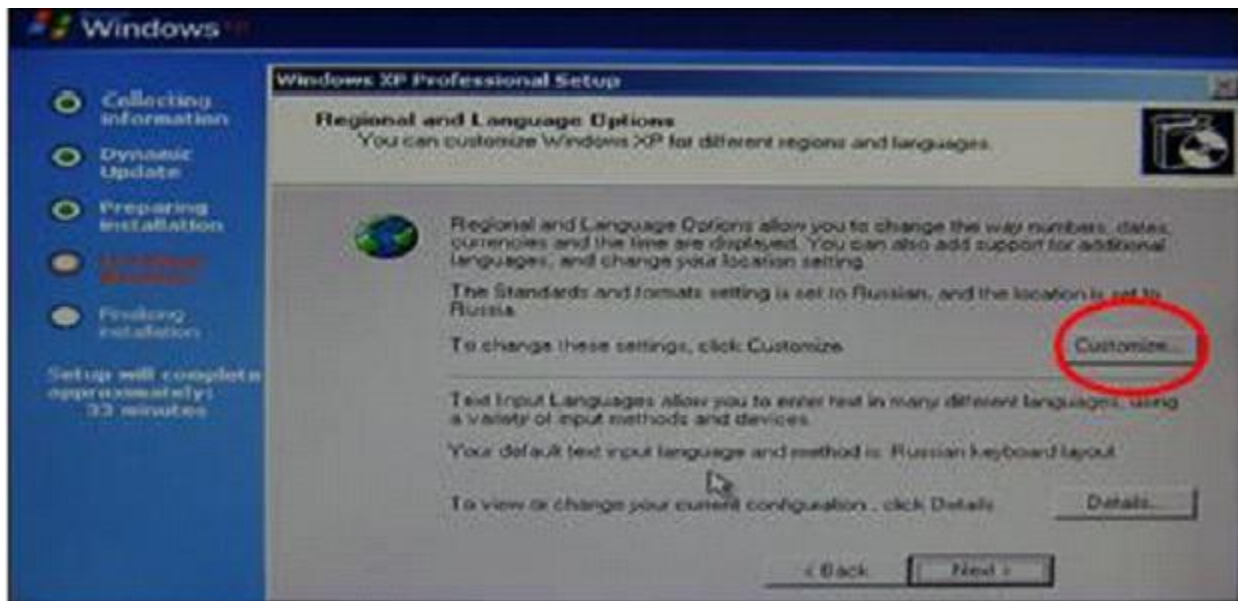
Windows XP

Collecting information

Dynamic Update

Preparing installation

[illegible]

Finalizing installation

Setup will complete approximately: 33 minutes

Windows XP Professional Setup

Regional and Language Options
You can customize Windows XP for different regions and languages.

Regional and Language Options allow you to change the way numbers, dates, currencies and the time are displayed. You can also add support for additional languages, and change your location setting.

The Standards and formats setting is set to Russian, and the location is set to Russia.

To change these settings, click Customize.

Customize...

Text Input Languages allow you to enter text in many different languages, using a variety of input methods and devices.

Your default text input language and method is: Russian keyboard layout

To view or change your current configuration, click Details.

Details...

< Back

Next >